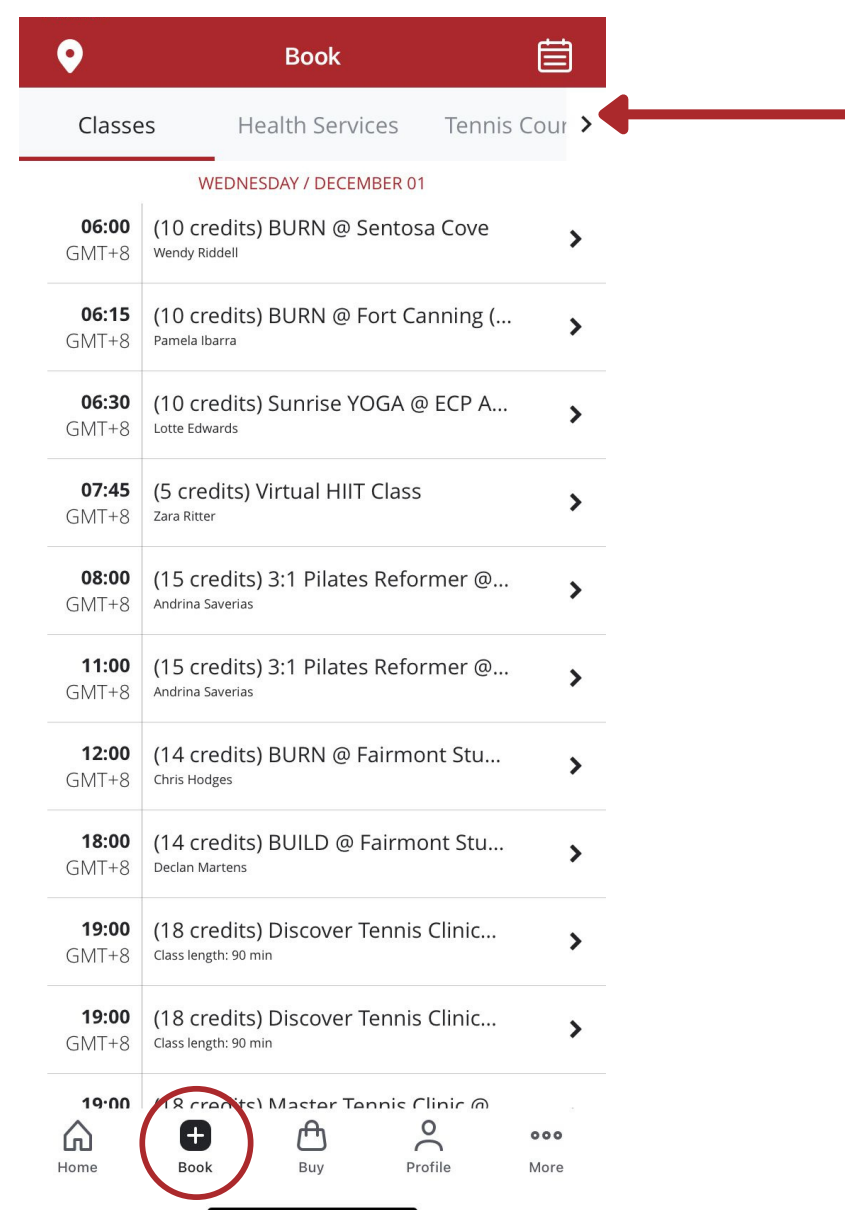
Book

Classes Health Services Tennis Cour

WEDNESDAY / DECEMBER 01

06:00 GMT+8 (10 credits) BURN @ Sentosa Cove
Wendy Riddell

06:15 GMT+8 (10 credits) BURN @ Fort Canning (...
Pamela Ibarra

06:30 GMT+8 (10 credits) Sunrise YOGA @ ECP A...
Lotte Edwards

07:45 GMT+8 (5 credits) Virtual HIIT Class
Zara Ritter

08:00 GMT+8 (15 credits) 3:1 Pilates Reformer @...
Andrina Saverias

11:00 GMT+8 (15 credits) 3:1 Pilates Reformer @...
Andrina Saverias

12:00 GMT+8 (14 credits) BURN @ Fairmont Stu...
Chris Hodges

18:00 GMT+8 (14 credits) BUILD @ Fairmont Stu...
Declan Martens

19:00 GMT+8 (18 credits) Discover Tennis Clinic...
Class length: 90 min

19:00 GMT+8 (18 credits) Discover Tennis Clinic...
Class length: 90 min

19:00 (18 credits) Master Tennis Clinic @

Home Book Buy Profile More